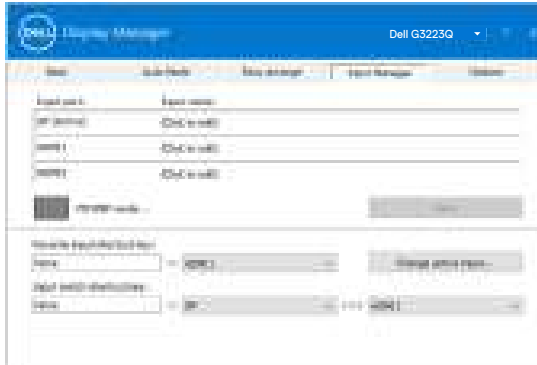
DELL Display Manager

Dell G3223Q

Basic | Auto Mode | Easy Arrange | Input Manager | Options

Input ports | Input name
DP (Active) | (Click to edit)
HDMI1 | (Click to edit)
HDMI2 | (Click to edit)

PIP/PBP mode

Favorite input shortcut key
None | HDMI1 | Change active input

Input switch shortcut key
None | DP | HDMI1